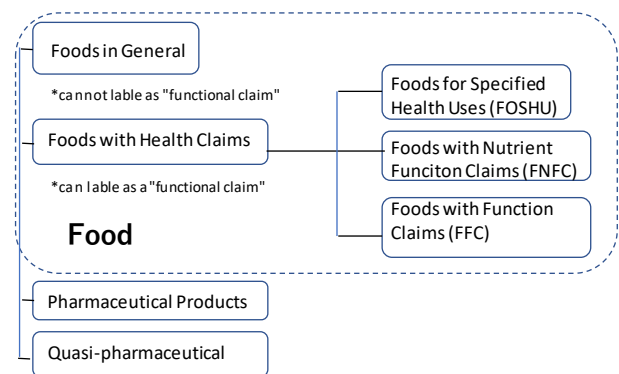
Foods in General

*cannot lable as "functional claim"

Foods with Health Claims

*can lable as a "functional claim"

Food

Foods for Specified Health Uses (FOSHU)

Foods with Nutrient Funciton Claims (FNFC)

Foods with Function Claims (FFC)

Pharmaceutical Products

Quasi-pharmaceutical